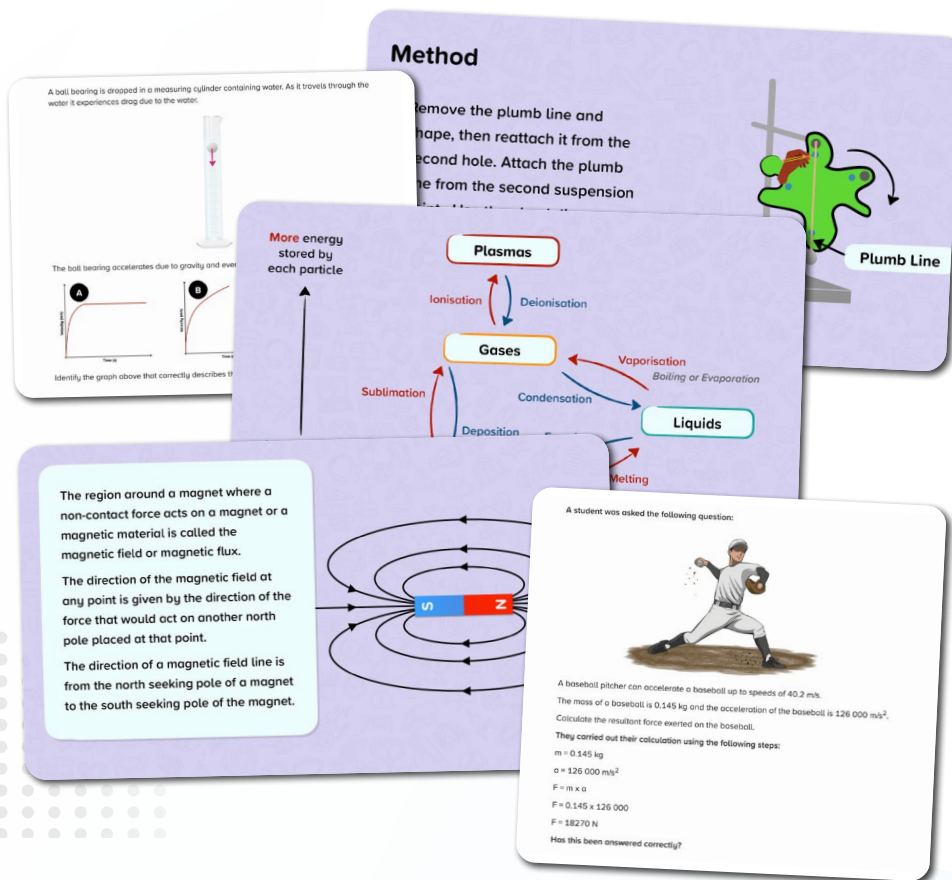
Method

Remove the plumb line and shape, then reattach it from the second hole. Attach the plumb line from the second suspension

Plumb Line

A ball bearing is dropped in a measuring cylinder containing water. As it travels through the water it experiences drag due to the water.

The ball bearing accelerates due to gravity and ever

A

B

Identify the graph above that correctly describes th

More energy stored by each particle

Plasmas

Ionisation

Deionisation

Gases

Vaporisation

Boiling or Evaporation

Sublimation

Condensation

Liquids

Deposition

Melting

The region around a magnet where a non-contact force acts on a magnet or a magnetic material is called the magnetic field or magnetic flux.

The direction of the magnetic field at any point is given by the direction of the force that would act on another north pole placed at that point.

The direction of a magnetic field line is from the north seeking pole of a magnet to the south seeking pole of the magnet.

S

N

A student was asked the following question:

A baseball pitcher can accelerate a baseball up to speeds of 40.2 m/s.

The mass of a baseball is 0.145 kg and the acceleration of the baseball is 126 000 m/s$^2$.

Calculate the resultant force exerted on the baseball.

They carried out their calculation using the following steps:

m = 0.145 kg

a = 126 000 m/s$^2$

F = m x a

F = 0.145 x 126 000

F = 18270 N

Has this been answered correctly?